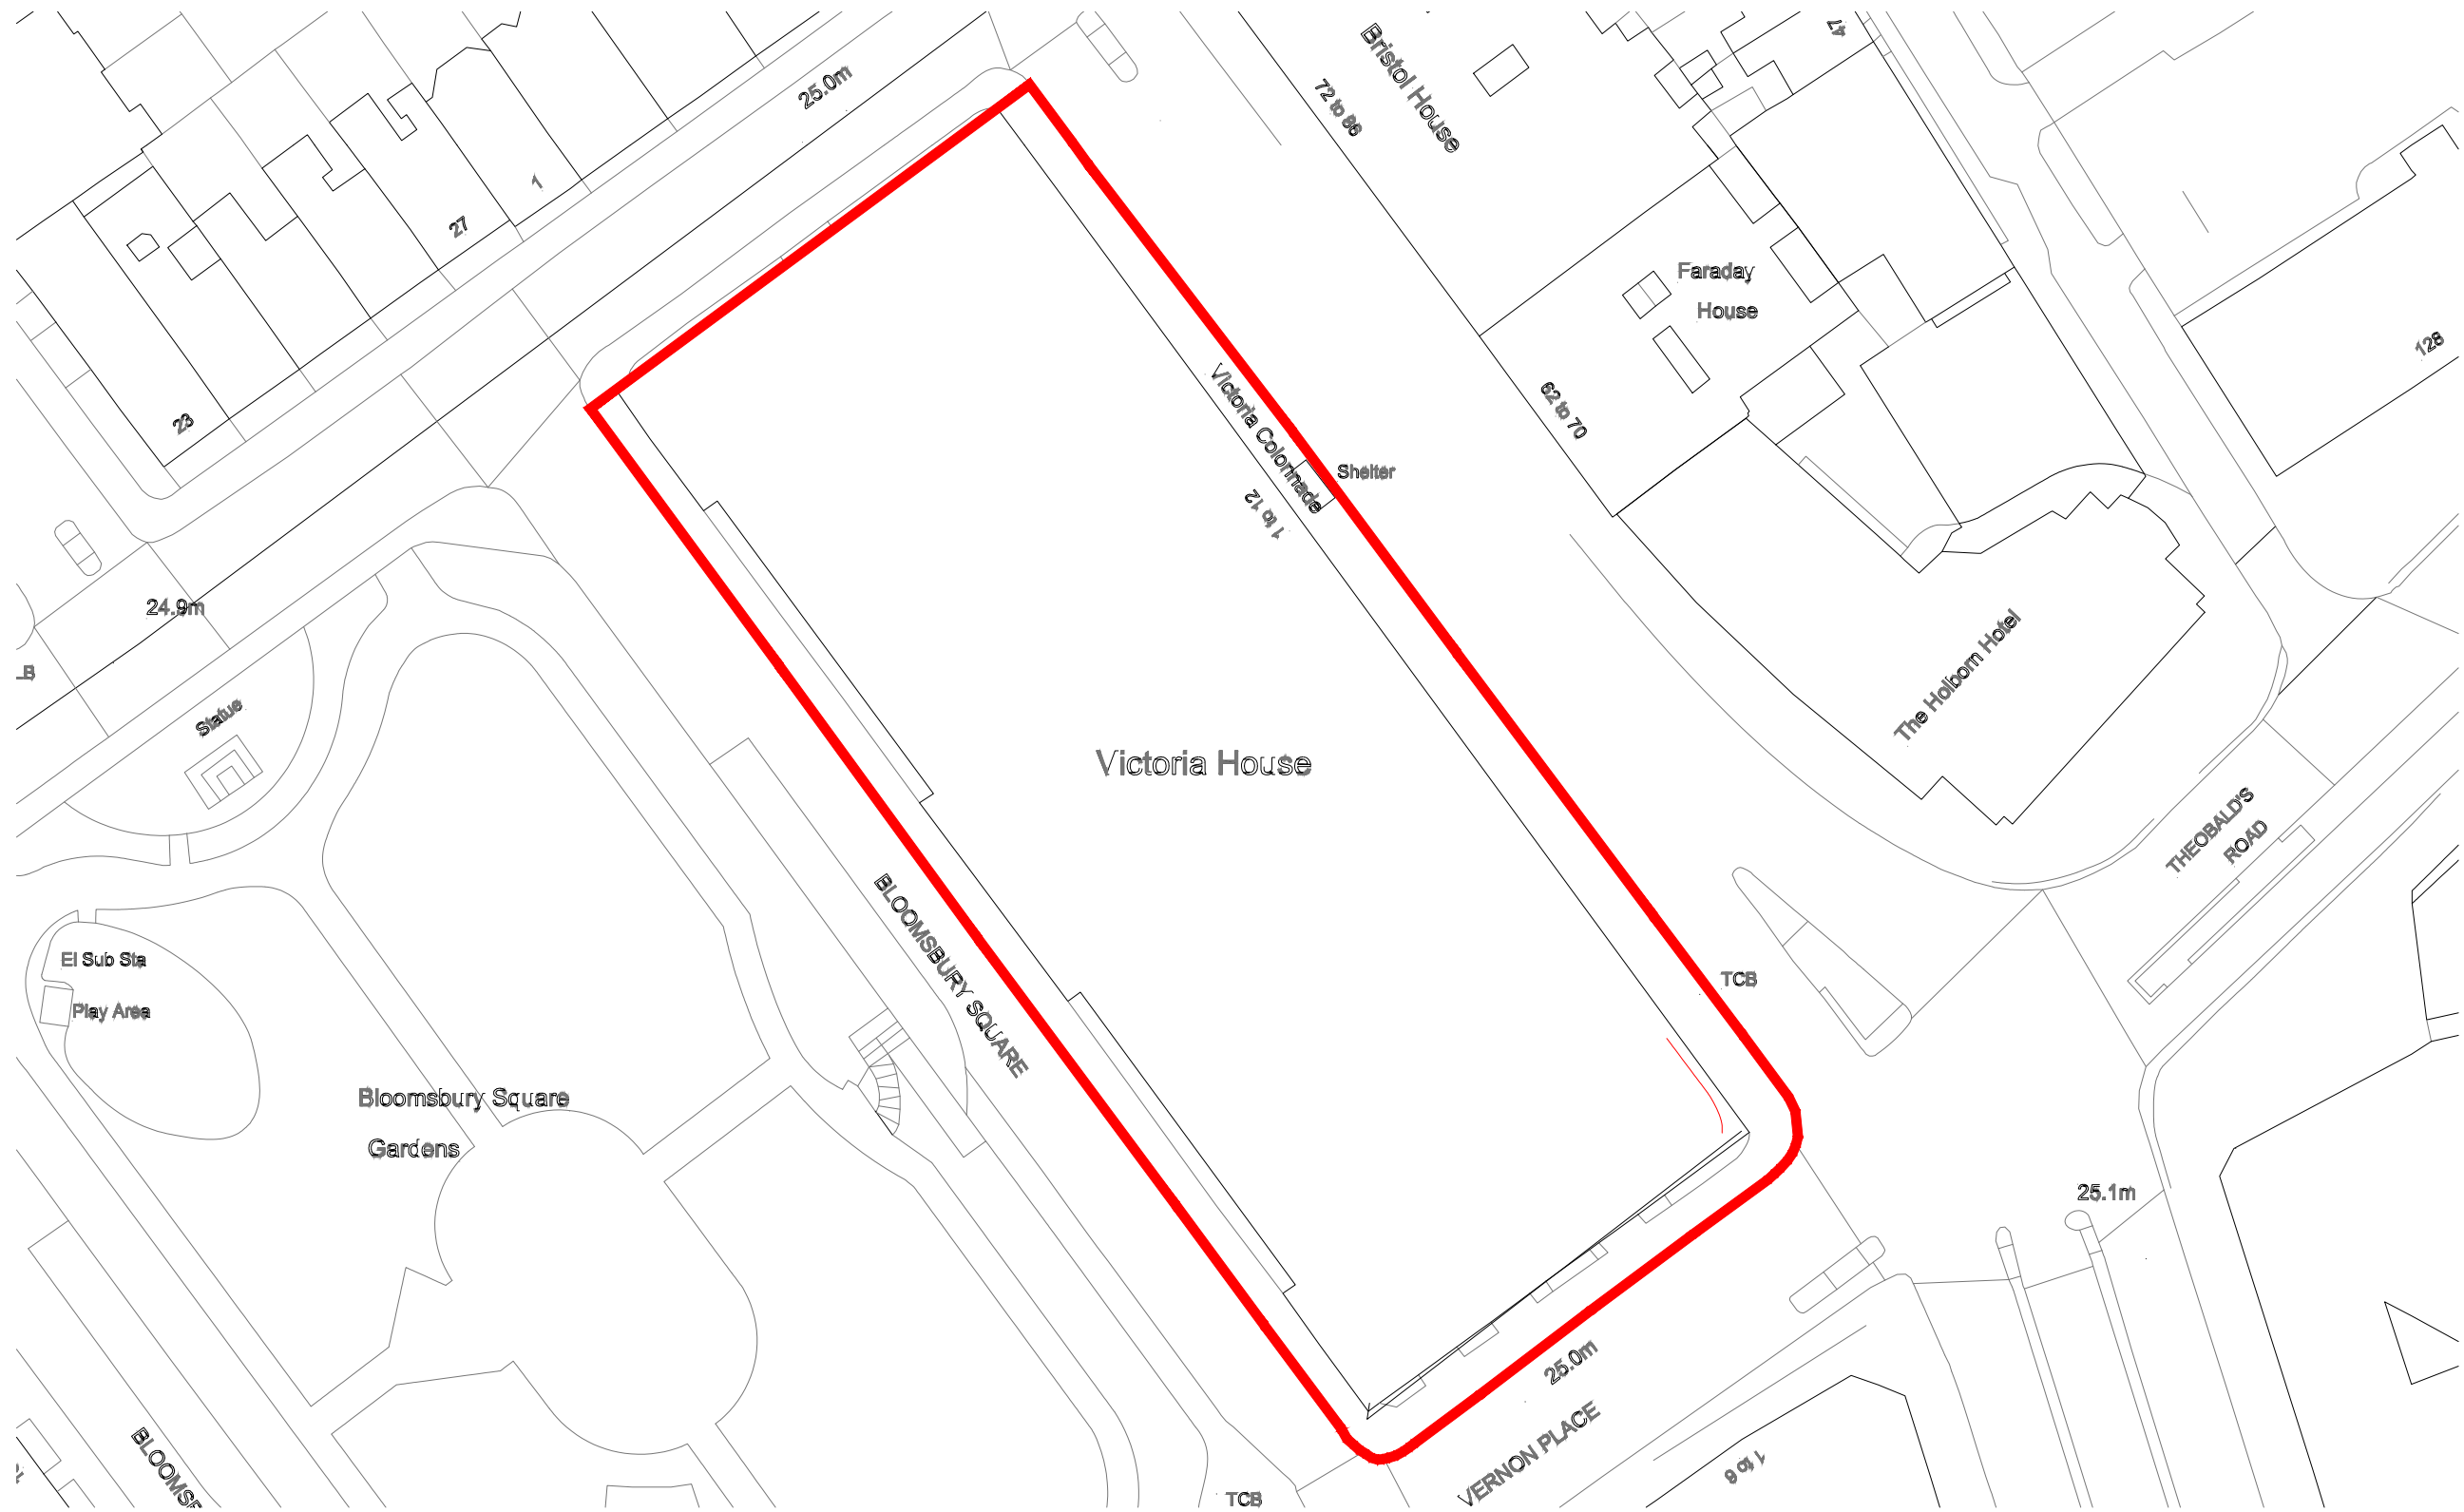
25.0m
Bristol House
72 to 86
47
1
27
23
Faraday
House
128
62 to 70
Victoria Colonnade
Shelter
1 to 12
24.9m
LB
Statue
The Holborn Hotel
Victoria House
THEOBALD'S
ROAD
BLOOMSBURY SQUARE
El Sub Sta
Play Area
TCB
Bloomsbury Square
Gardens
25.1m
25.0m
VERNON PLACE
1 to 6
BLOOMSB
TCB